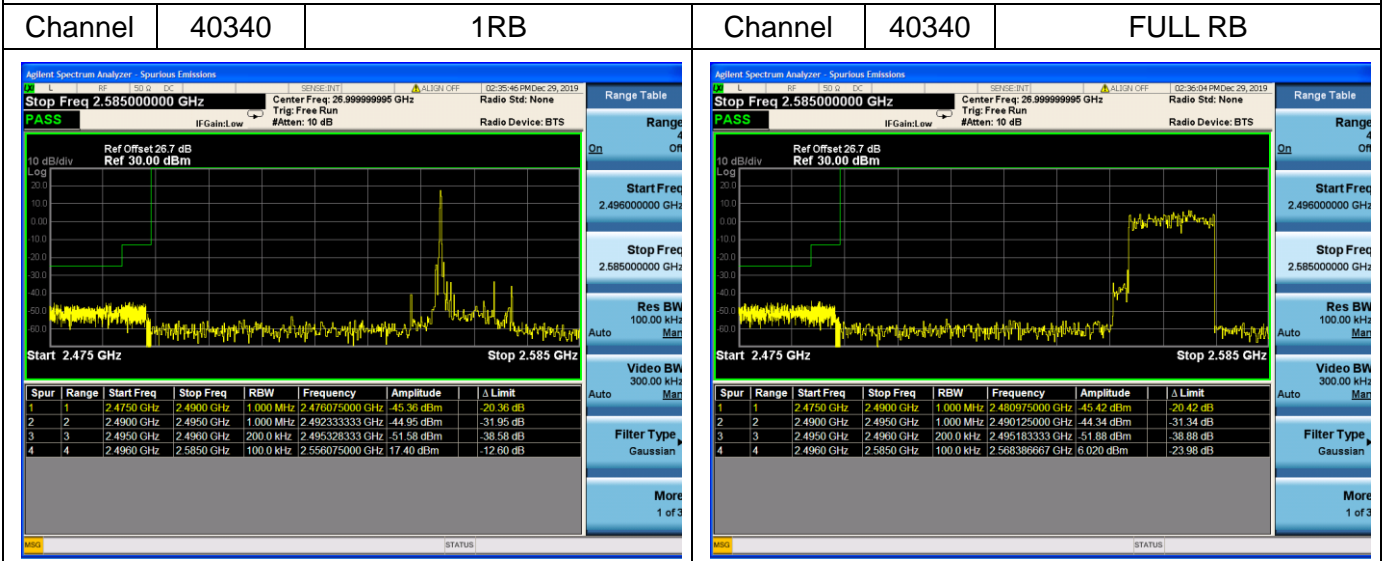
| Channel | 40340 | 1RB | Channel | 40340 | FULL RB |
|---|---|---|---|---|---|

Agilent Spectrum Analyzer - Spurious Emissions
L RF 50 Ω DC SENSE:INT ALIGN OFF 02:35:46 PM Dec 29, 2019
Stop Freq 2.585000000 GHz
PASS
Center Freq: 26.999999995 GHz
Trig: Free Run
IFGain:Low #Atten: 10 dB
Radio Std: None
Radio Device: BTS
Ref Offset 26.7 dB
10 dB/div Ref 30.00 dBm
Log
20.0
10.0
0.00
-10.0
-20.0
-30.0
-40.0
-50.0
-60.0
Start 2.475 GHz
Stop 2.585 GHz

| Spur | Range | Start Freq | Stop Freq | RBW | Frequency | Amplitude | Δ Limit |
|---|---|---|---|---|---|---|---|
| 1 | 1 | 2.4750 GHz | 2.4900 GHz | 1.000 MHz | 2.476075000 GHz | -45.36 dBm | -20.36 dB |
| 2 | 2 | 2.4900 GHz | 2.4950 GHz | 1.000 MHz | 2.492333333 GHz | -44.95 dBm | -31.95 dB |
| 3 | 3 | 2.4950 GHz | 2.4960 GHz | 200.0 kHz | 2.495328333 GHz | -51.58 dBm | -38.58 dB |
| 4 | 4 | 2.4960 GHz | 2.5850 GHz | 100.0 kHz | 2.556075000 GHz | 17.40 dBm | -12.60 dB |

MSG STATUS

Range Table
Range 4
On Off
Start Freq 2.496000000 GHz
Stop Freq 2.585000000 GHz
Res BW 100.00 kHz
Auto Man
Video BW 300.00 kHz
Auto Man
Filter Type Gaussian
More 1 of 3

Agilent Spectrum Analyzer - Spurious Emissions
L RF 50 Ω DC SENSE:INT ALIGN OFF 02:36:04 PM Dec 29, 2019
Stop Freq 2.585000000 GHz
PASS
Center Freq: 26.999999995 GHz
Trig: Free Run
IFGain:Low #Atten: 10 dB
Radio Std: None
Radio Device: BTS
Ref Offset 26.7 dB
10 dB/div Ref 30.00 dBm
Log
20.0
10.0
0.00
-10.0
-20.0
-30.0
-40.0
-50.0
-60.0
Start 2.475 GHz
Stop 2.585 GHz

| Spur | Range | Start Freq | Stop Freq | RBW | Frequency | Amplitude | Δ Limit |
|---|---|---|---|---|---|---|---|
| 1 | 1 | 2.4750 GHz | 2.4900 GHz | 1.000 MHz | 2.480975000 GHz | -45.42 dBm | -20.42 dB |
| 2 | 2 | 2.4900 GHz | 2.4950 GHz | 1.000 MHz | 2.490125000 GHz | -44.34 dBm | -31.34 dB |
| 3 | 3 | 2.4950 GHz | 2.4960 GHz | 200.0 kHz | 2.495183333 GHz | -51.88 dBm | -38.88 dB |
| 4 | 4 | 2.4960 GHz | 2.5850 GHz | 100.0 kHz | 2.568386667 GHz | 6.020 dBm | -23.98 dB |

MSG STATUS

Range Table
Range 4
On Off
Start Freq 2.496000000 GHz
Stop Freq 2.585000000 GHz
Res BW 100.00 kHz
Auto Man
Video BW 300.00 kHz
Auto Man
Filter Type Gaussian
More 1 of 3